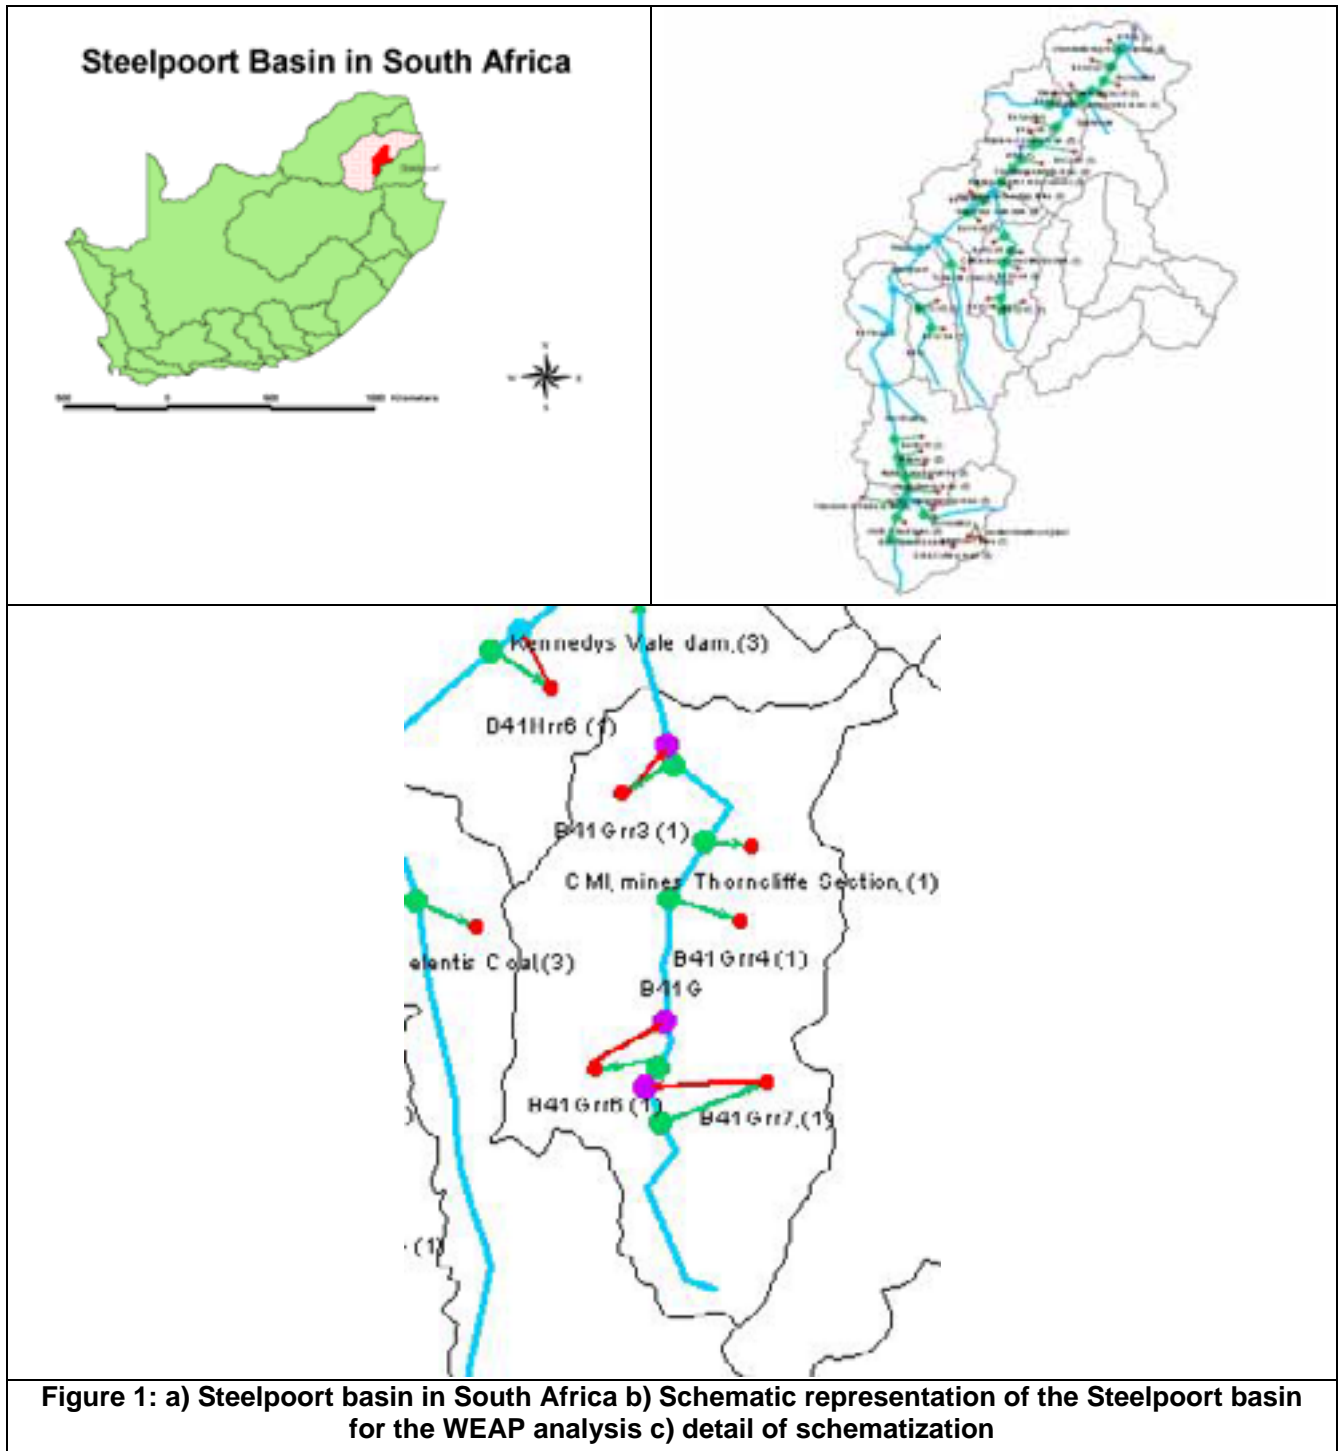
Steelpoort Basin in South Africa

500 0 500 1000 Kilometers

Kennedys Vale dam,(3)

B41Hrr6 (1)

B41Grr3 (1)

C MI, mines Thorncliffe Section (1)

elentis Coal(3)

B41Grr4 (1)

B41G

B41Grr6 (1)

B41Grr7 (1)

(1)

Figure 1: a) Steelpoort basin in South Africa b) Schematic representation of the Steelpoort basin for the WEAP analysis c) detail of schematization